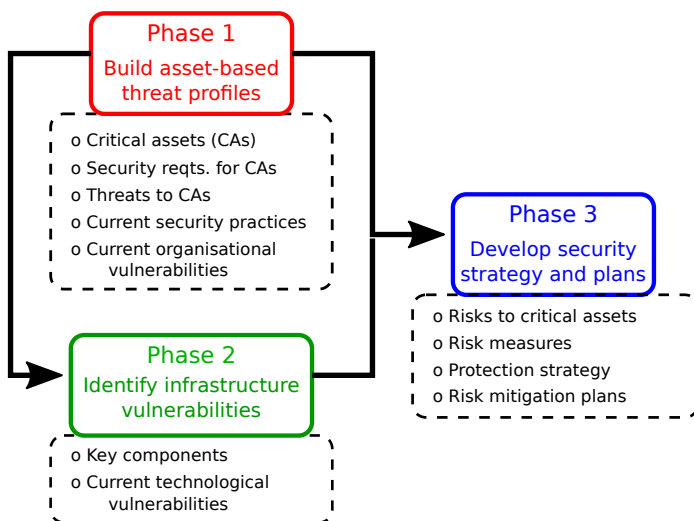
Phase 1
Build asset-based threat profiles

o Critical assets (CAs)
o Security reqts. for CAs
o Threats to CAs
o Current security practices
o Current organisational vulnerabilities

Phase 2
Identify infrastructure vulnerabilities

o Key components
o Current technological vulnerabilities

Phase 3
Develop security strategy and plans

o Risks to critical assets
o Risk measures
o Protection strategy
o Risk mitigation plans